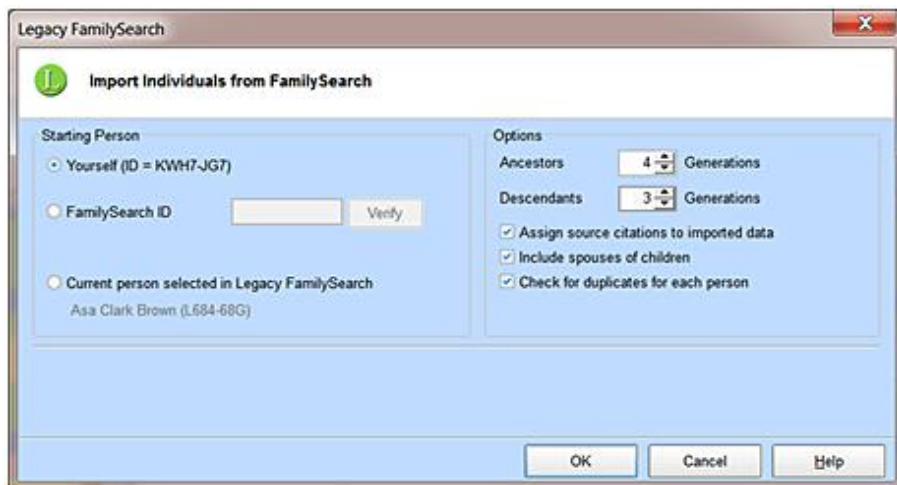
Legacy FamilySearch

Import Individuals from FamilySearch

Starting Person

Yourself (ID = KWH7-JG7)

FamilySearch ID

Verify

Current person selected in Legacy FamilySearch

Asa Clark Brown (L684-68G)

Options

Ancestors 4 Generations

Descendants 3 Generations

Assign source citations to imported data

Include spouses of children

Check for duplicates for each person

OK

Cancel

Help